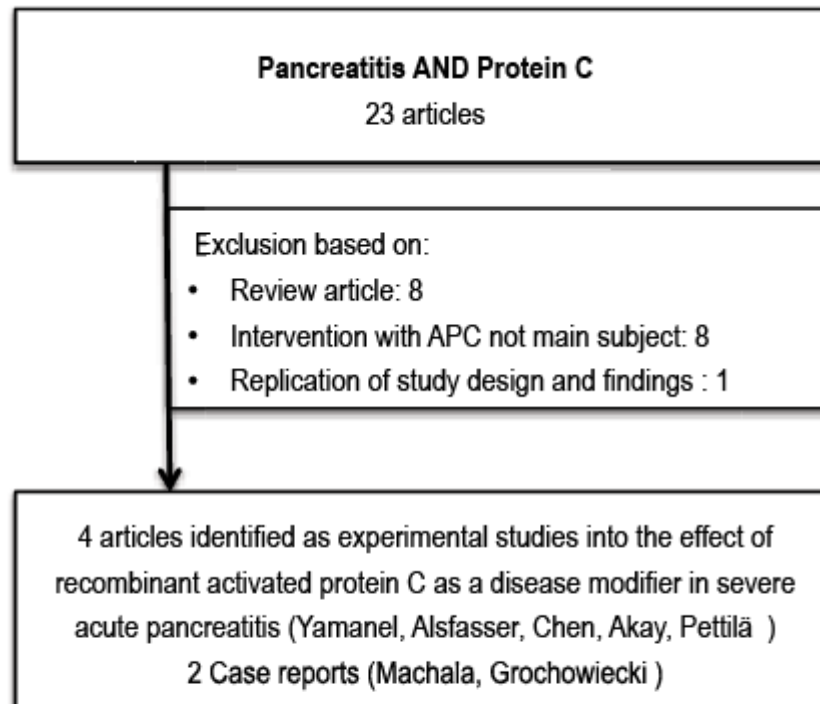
Pancreatitis AND Protein C
23 articles

Exclusion based on:
• Review article: 8
• Intervention with APC not main subject: 8
• Replication of study design and findings : 1

4 articles identified as experimental studies into the effect of recombinant activated protein C as a disease modifier in severe acute pancreatitis (Yamanel, Alsfasser, Chen, Akay, Pettilä )
2 Case reports (Machala, Grochowiecki )